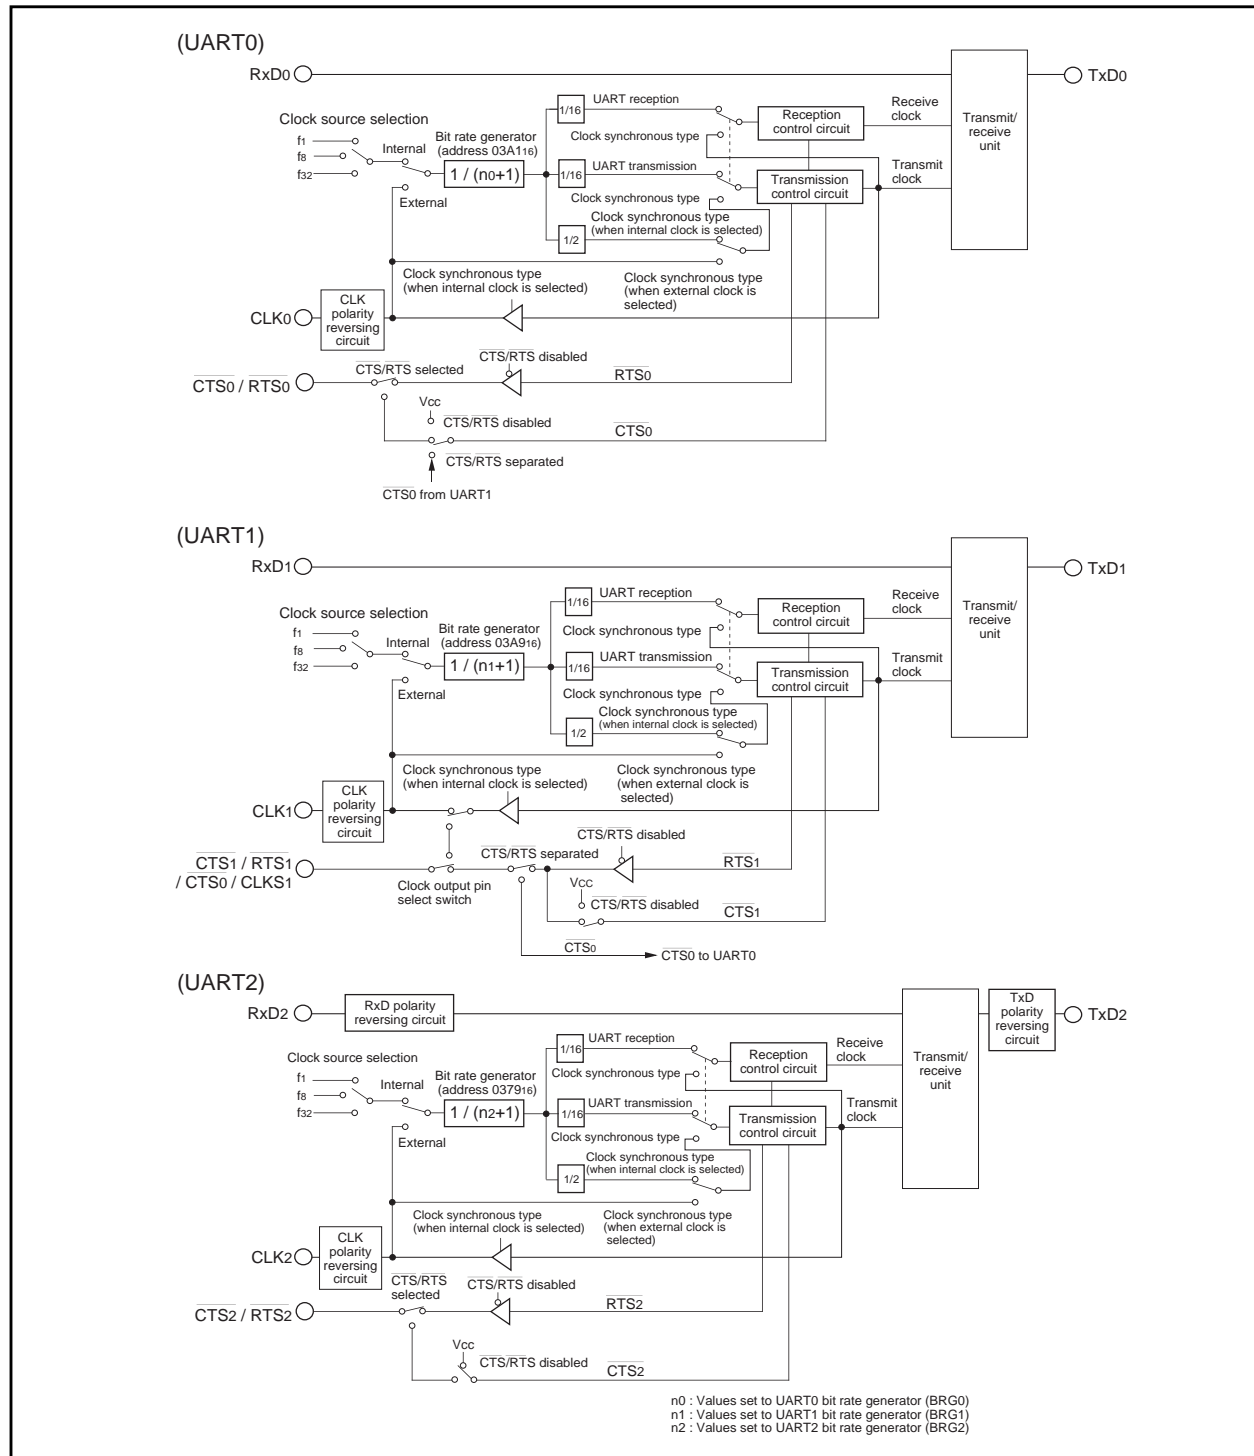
(UART0)

RxD0

TxD0

Clock source selection

$f_1$

$f_8$

$f_{32}$

Internal

Bit rate generator (address 03A1$_{16}$)

1 / (n0+1)

External

1/16

UART reception

Clock synchronous type

1/16

UART transmission

Clock synchronous type

Clock synchronous type (when internal clock is selected)

1/2

Reception control circuit

Transmission control circuit

Receive clock

Transmit clock

Transmit/ receive unit

Clock synchronous type (when internal clock is selected)

Clock synchronous type (when external clock is selected)

CLK0

CLK polarity reversing circuit

$\overline{CTS0}$ / $\overline{RTS0}$

$\overline{CTS}$/$\overline{RTS}$ selected

$\overline{CTS}$/$\overline{RTS}$ disabled

$\overline{RTS0}$

Vcc

$\overline{CTS}$/$\overline{RTS}$ disabled

$\overline{CTS0}$

$\overline{CTS}$/$\overline{RTS}$ separated

$\overline{CTS0}$ from UART1

(UART1)

RxD1

TxD1

Clock source selection

$f_1$

$f_8$

$f_{32}$

Internal

Bit rate generator (address 03A9$_{16}$)

1 / (n1+1)

External

1/16

UART reception

Clock synchronous type

1/16

UART transmission

Clock synchronous type

Clock synchronous type (when internal clock is selected)

1/2

Reception control circuit

Transmission control circuit

Receive clock

Transmit clock

Transmit/ receive unit

Clock synchronous type (when internal clock is selected)

Clock synchronous type (when external clock is selected)

CLK1

CLK polarity reversing circuit

$\overline{CTS1}$ / $\overline{RTS1}$ / $\overline{CTS0}$ / CLKS1

Clock output pin select switch

$\overline{CTS}$/$\overline{RTS}$ separated

$\overline{CTS}$/$\overline{RTS}$ disabled

$\overline{RTS1}$

Vcc

$\overline{CTS}$/$\overline{RTS}$ disabled

$\overline{CTS1}$

$\overline{CTS0}$

$\overline{CTS0}$ to UART0

(UART2)

RxD2

RxD polarity reversing circuit

TxD polarity reversing circuit

TxD2

Clock source selection

$f_1$

$f_8$

$f_{32}$

Internal

Bit rate generator (address 0379$_{16}$)

1 / (n2+1)

External

1/16

UART reception

Clock synchronous type

1/16

UART transmission

Clock synchronous type

Clock synchronous type (when internal clock is selected)

1/2

Reception control circuit

Transmission control circuit

Receive clock

Transmit clock

Transmit/ receive unit

Clock synchronous type (when internal clock is selected)

Clock synchronous type (when external clock is selected)

CLK2

CLK polarity reversing circuit

$\overline{CTS2}$ / $\overline{RTS2}$

$\overline{CTS}$/$\overline{RTS}$ selected

$\overline{CTS}$/$\overline{RTS}$ disabled

$\overline{RTS2}$

Vcc

$\overline{CTS}$/$\overline{RTS}$ disabled

$\overline{CTS2}$

n0 : Values set to UART0 bit rate generator (BRG0)
n1 : Values set to UART1 bit rate generator (BRG1)
n2 : Values set to UART2 bit rate generator (BRG2)